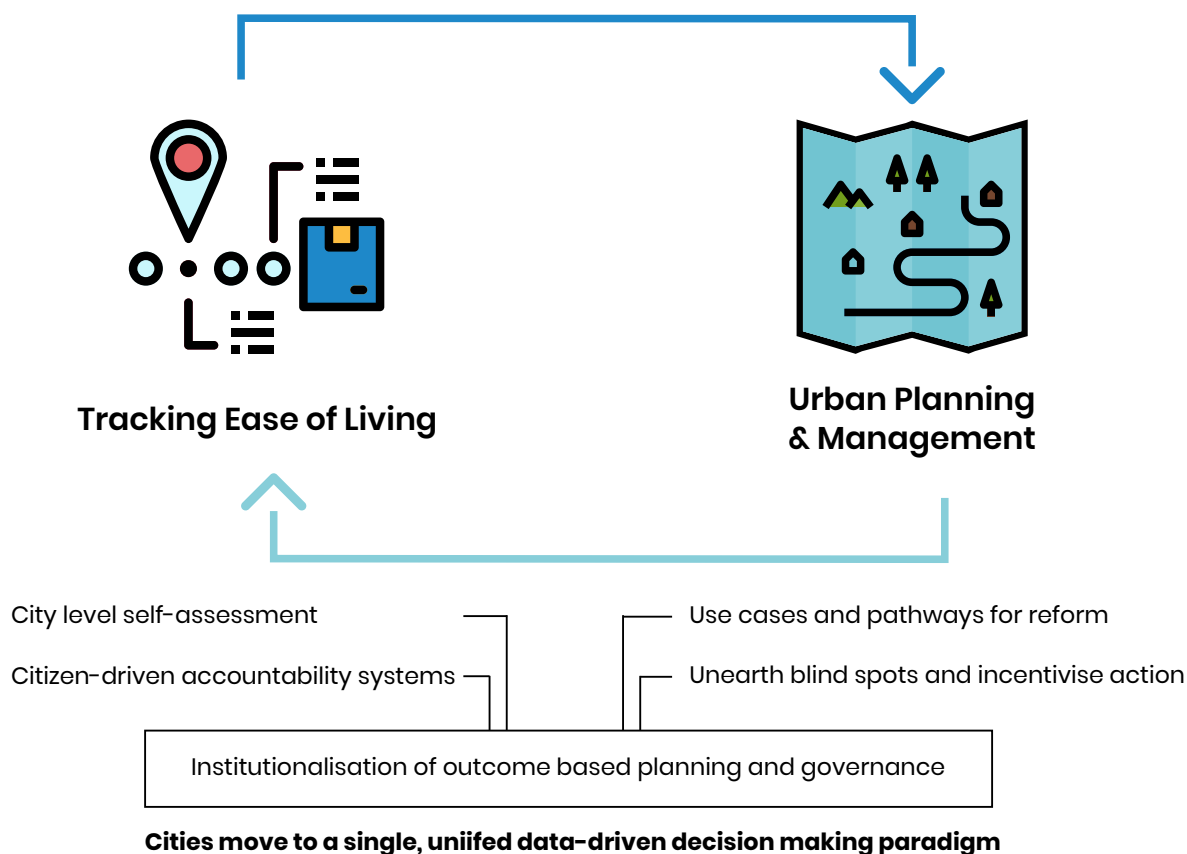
Tracking Ease of Living

Urban Planning & Management

City level self-assessment

Citizen-driven accountability systems

Use cases and pathways for reform

Unearth blind spots and incentivise action

Institutionalisation of outcome based planning and governance

Cities move to a single, uniifed data-driven decision making paradigm